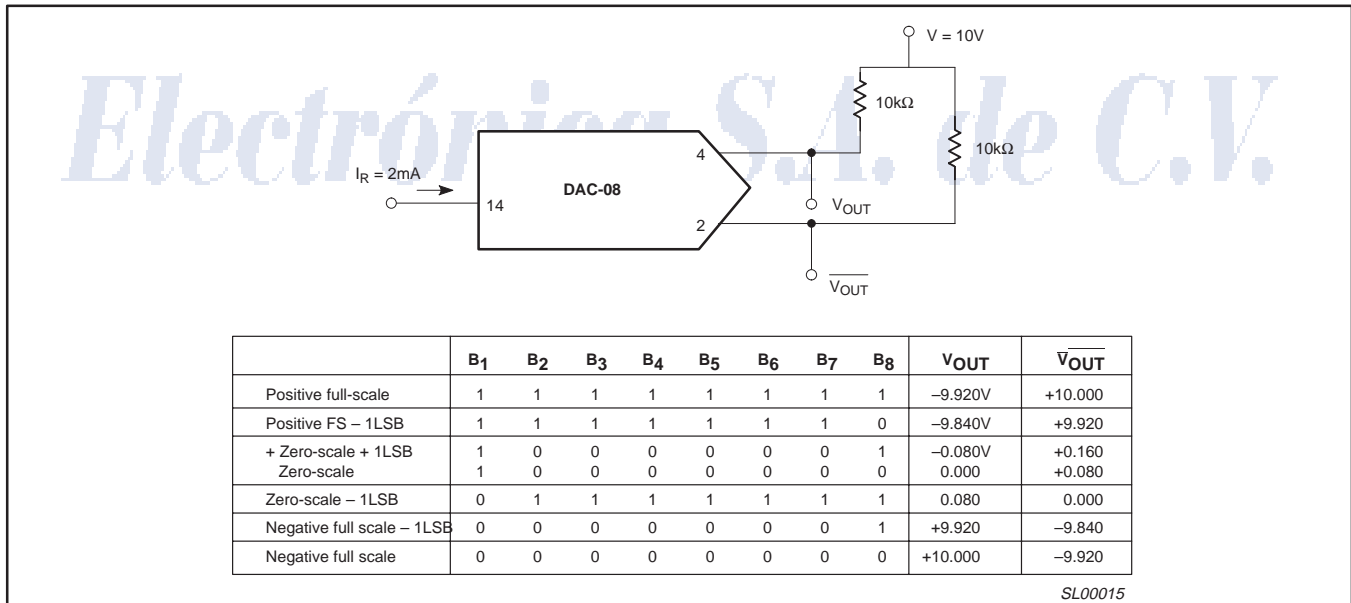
Electrónica S.A. de C.V.

V = 10V

10kΩ

10kΩ

$I_R$ = 2mA

14

DAC-08

4

2

$V_{OUT}$

$\overline{V_{OUT}}$

| | $B_1$ | $B_2$ | $B_3$ | $B_4$ | $B_5$ | $B_6$ | $B_7$ | $B_8$ | $V_{OUT}$ | $\overline{V_{OUT}}$ |
|---|---|---|---|---|---|---|---|---|---|---|
| Positive full-scale | 1 | 1 | 1 | 1 | 1 | 1 | 1 | 1 | –9.920V | +10.000 |
| Positive FS – 1LSB | 1 | 1 | 1 | 1 | 1 | 1 | 1 | 0 | –9.840V | +9.920 |
| + Zero-scale + 1LSB<br>Zero-scale | 1<br>1 | 0<br>0 | 0<br>0 | 0<br>0 | 0<br>0 | 0<br>0 | 0<br>0 | 1<br>0 | –0.080V<br>0.000 | +0.160<br>+0.080 |
| Zero-scale – 1LSB | 0 | 1 | 1 | 1 | 1 | 1 | 1 | 1 | 0.080 | 0.000 |
| Negative full scale – 1LSB | 0 | 0 | 0 | 0 | 0 | 0 | 0 | 1 | +9.920 | –9.840 |
| Negative full scale | 0 | 0 | 0 | 0 | 0 | 0 | 0 | 0 | +10.000 | –9.920 |

SL00015